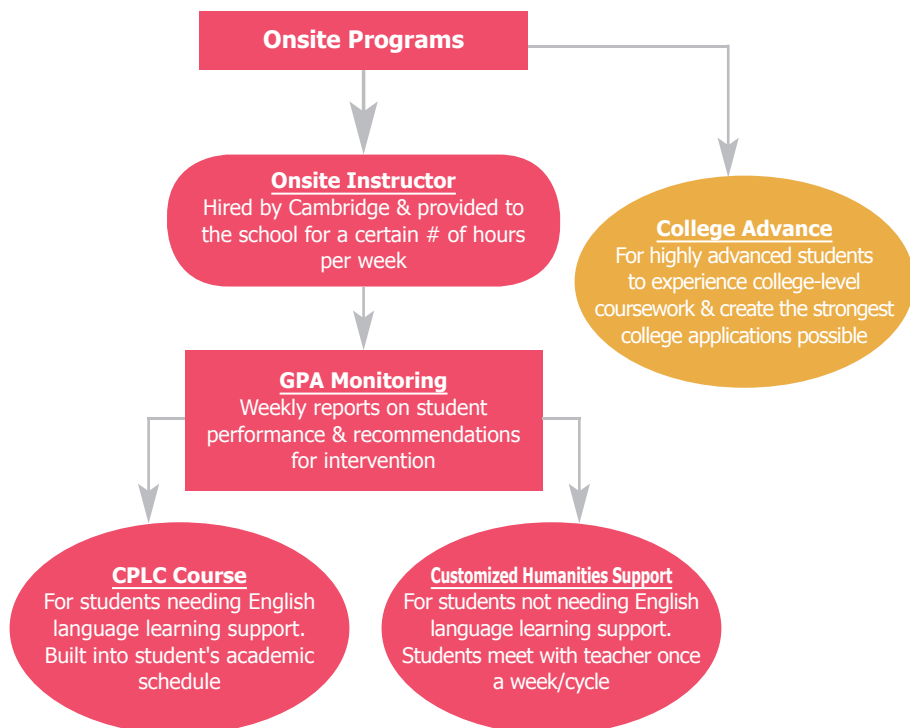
Onsite Programs

Onsite Instructor
Hired by Cambridge & provided to the school for a certain # of hours per week

College Advance
For highly advanced students to experience college-level coursework & create the strongest college applications possible

GPA Monitoring
Weekly reports on student performance & recommendations for intervention

CPLC Course
For students needing English language learning support. Built into student's academic schedule

Customized Humanities Support
For students not needing English language learning support. Students meet with teacher once a week/cycle